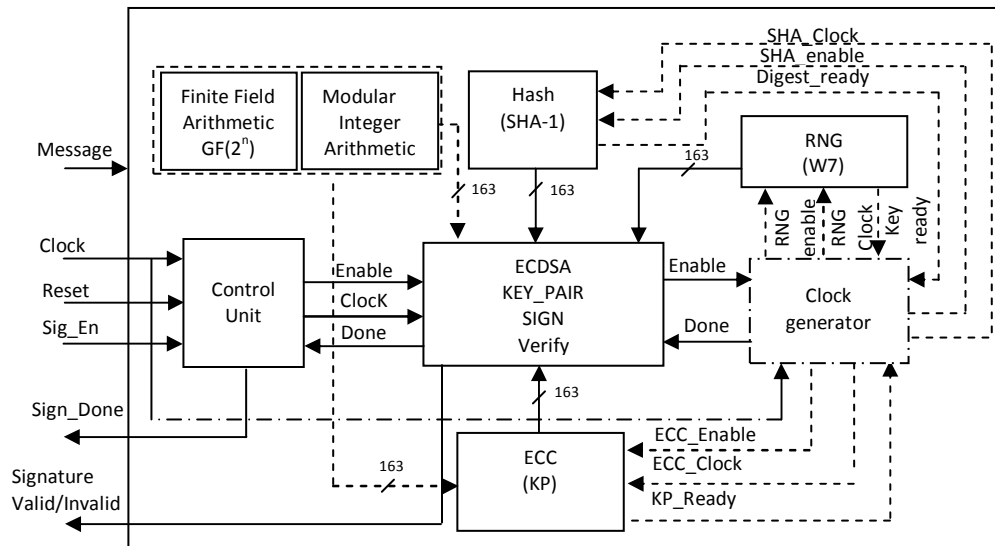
SHA_Clock
SHA_enable
Digest_ready

Finite Field Arithmetic GF($2^n$)

Modular Integer Arithmetic

Hash (SHA-1)

RNG (W7)

Message

163

163

163

Clock

Reset

Sig_En

Control Unit

Enable

ClocK

Done

ECDSA
KEY_PAIR
SIGN
Verify

Enable

Done

RNG enable

RNG Clock

Key ready

Clock generator

163

Sign_Done

Signature Valid/Invalid

163

ECC (KP)

ECC_Enable

ECC_Clock

KP_Ready